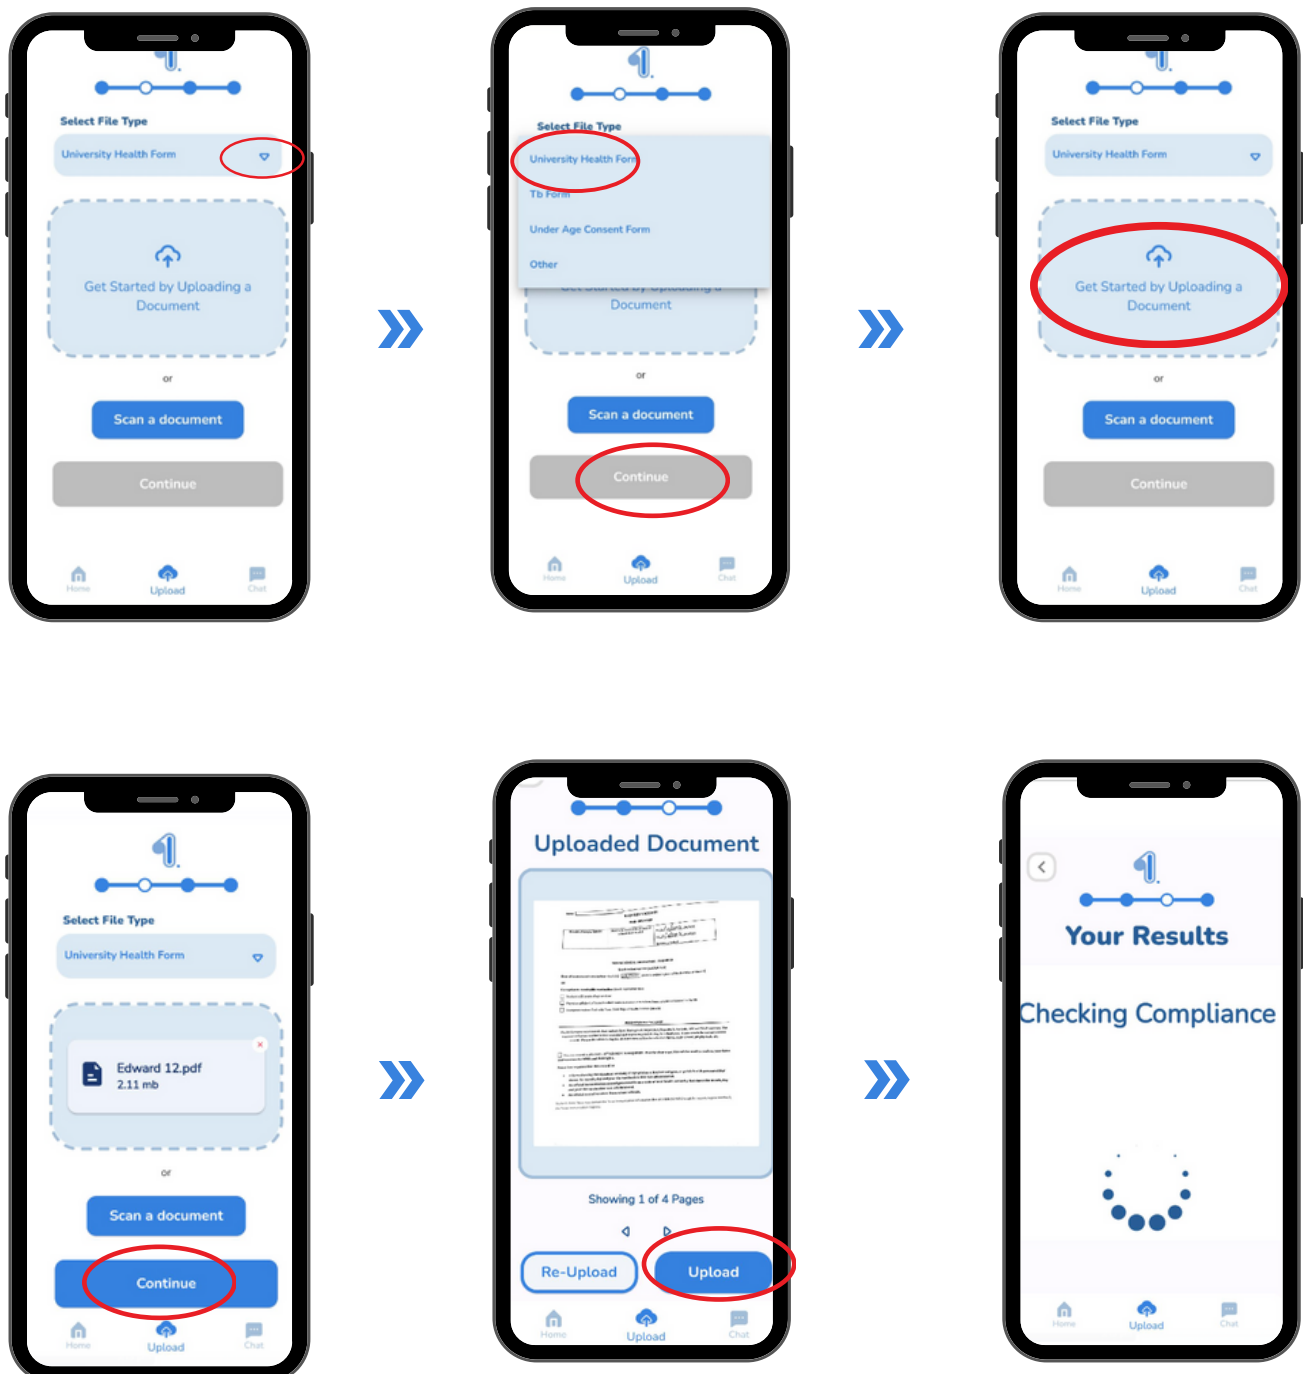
Select File Type

University Health Form

Get Started by Uploading a Document

or

Scan a document

Continue

Home Upload Chat

Select File Type

University Health Form

Tb Form

Under Age Consent Form

Other

Document

or

Scan a document

Continue

Home Upload Chat

Select File Type

University Health Form

Get Started by Uploading a Document

or

Scan a document

Continue

Home Upload Chat

Select File Type

University Health Form

Edward 12.pdf
2.11 mb

or

Scan a document

Continue

Home Upload Chat

Uploaded Document

Showing 1 of 4 Pages

Re-Upload

Upload

Home Upload Chat

Your Results

Checking Compliance

Home Upload Chat